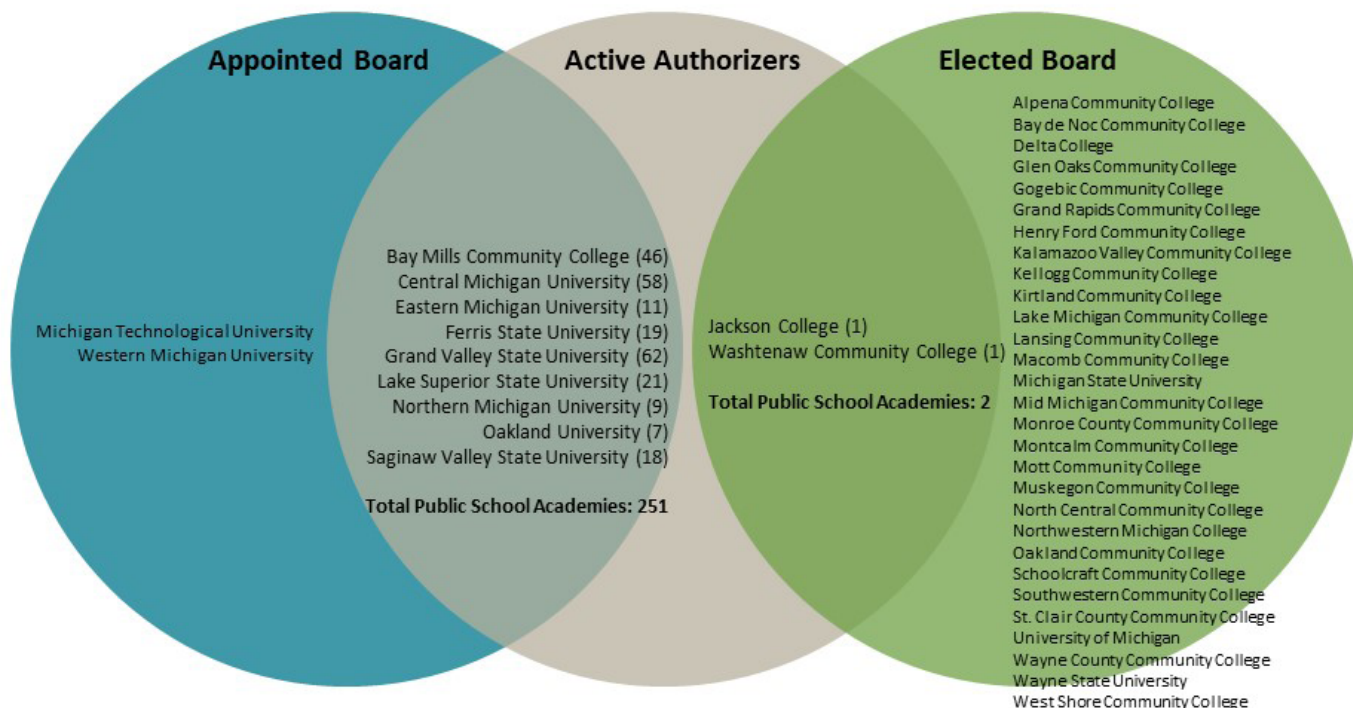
Appointed Board

Active Authorizers

Elected Board

Michigan Technological University
Western Michigan University

Bay Mills Community College (46)
Central Michigan University (58)
Eastern Michigan University (11)
Ferris State University (19)
Grand Valley State University (62)
Lake Superior State University (21)
Northern Michigan University (9)
Oakland University (7)
Saginaw Valley State University (18)

Total Public School Academies: 251

Jackson College (1)
Washtenaw Community College (1)

Total Public School Academies: 2

Alpena Community College
Bay de Noc Community College
Delta College
Glen Oaks Community College
Gogebic Community College
Grand Rapids Community College
Henry Ford Community College
Kalamazoo Valley Community College
Kellogg Community College
Kirtland Community College
Lake Michigan Community College
Lansing Community College
Macomb Community College
Michigan State University
Mid Michigan Community College
Monroe County Community College
Montcalm Community College
Mott Community College
Muskegon Community College
North Central Community College
Northwestern Michigan College
Oakland Community College
Schoolcraft Community College
Southwestern Community College
St. Clair County Community College
University of Michigan
Wayne County Community College
Wayne State University
West Shore Community College